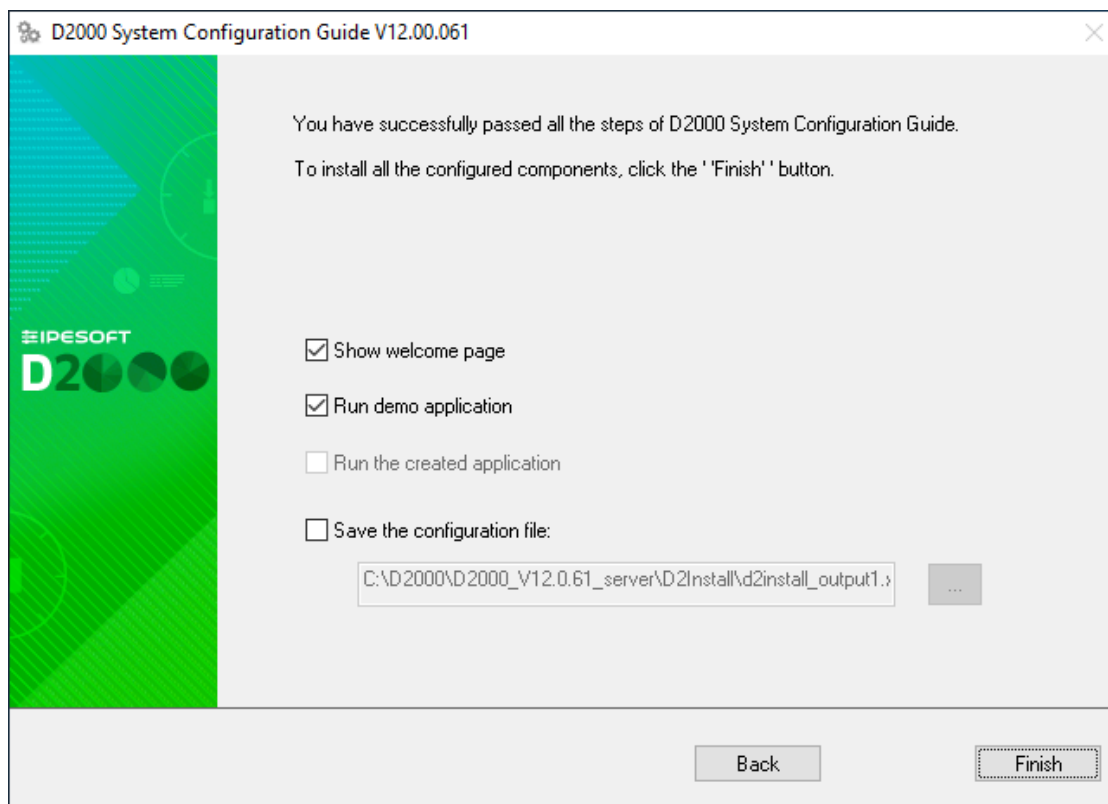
D2000 System Configuration Guide V12.00.061

IPESOFT
D2000

You have successfully passed all the steps of D2000 System Configuration Guide.

To install all the configured components, click the ' 'Finish' ' button.

Show welcome page

Run demo application

Run the created application

Save the configuration file:

C:\D2000\D2000_V12.0.61_server\D2Install\d2install_output1.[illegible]

...

Back

Finish